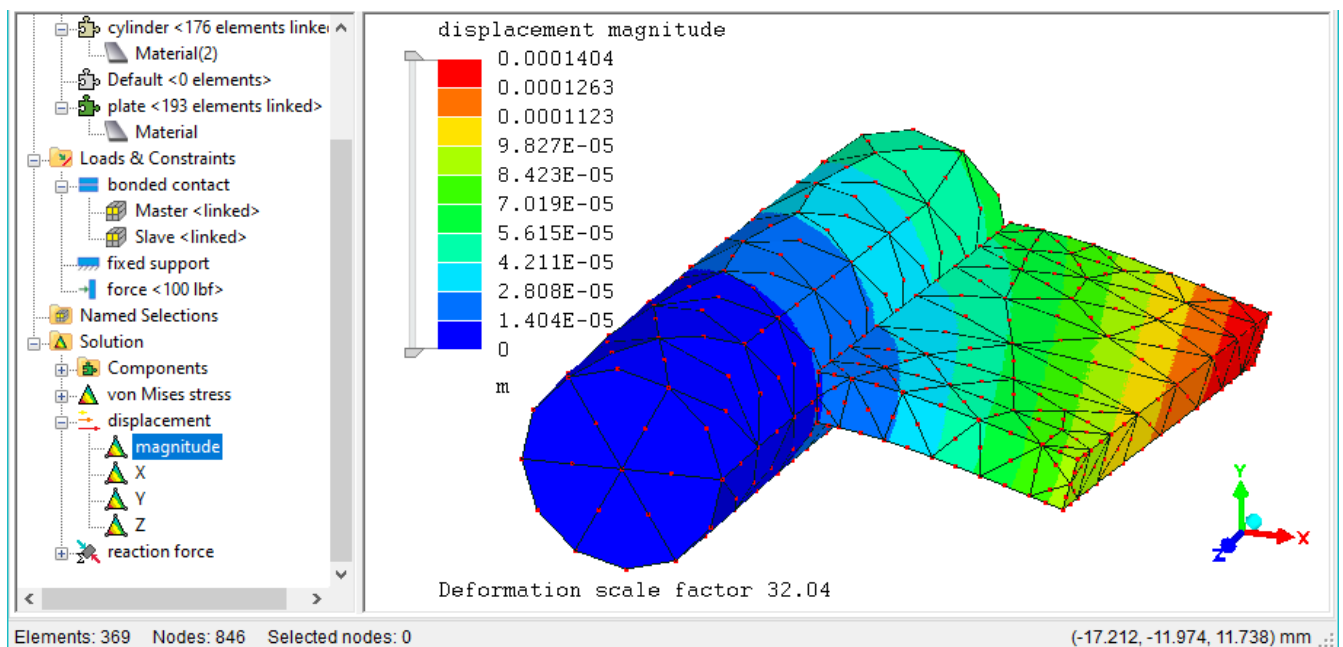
cylinder <176 elements linked
Material(2)
Default <0 elements>
plate <193 elements linked>
Material
Loads & Constraints
bonded contact
Master <linked>
Slave <linked>
fixed support
force <100 lbf>
Named Selections
Solution
Components
von Mises stress
displacement
magnitude
X
Y
Z
reaction force

displacement magnitude
0.0001404
0.0001263
0.0001123
9.827E-05
8.423E-05
7.019E-05
5.615E-05
4.211E-05
2.808E-05
1.404E-05
0
m

Y
X
Z

Deformation scale factor 32.04

Elements: 369 Nodes: 846 Selected nodes: 0
(-17.212, -11.974, 11.738) mm